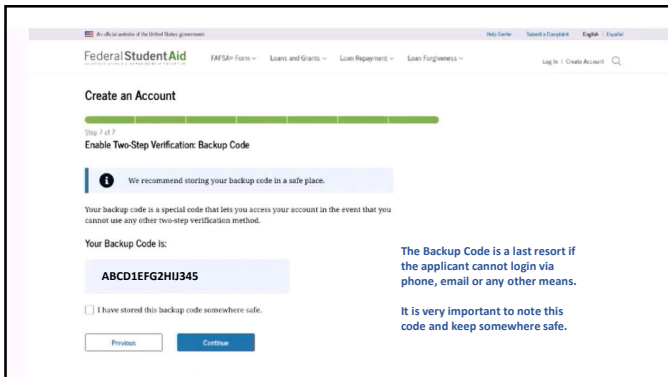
An official website of the United States government

Help Center Submit a Complaint English | Español

Federal Student Aid

FAFSA® Form Loans and Grants Loan Repayment Loan Forgiveness

Log In | Create Account

Create an Account

Step 7 of 7

Enable Two-Step Verification: Backup Code

We recommend storing your backup code in a safe place.

Your backup code is a special code that lets you access your account in the event that you cannot use any other two-step verification method.

Your Backup Code is:

ABCD1EFG2HIJ345

I have stored this backup code somewhere safe.

Previous

Continue

The Backup Code is a last resort if the applicant cannot login via phone, email or any other means.

It is very important to note this code and keep somewhere safe.